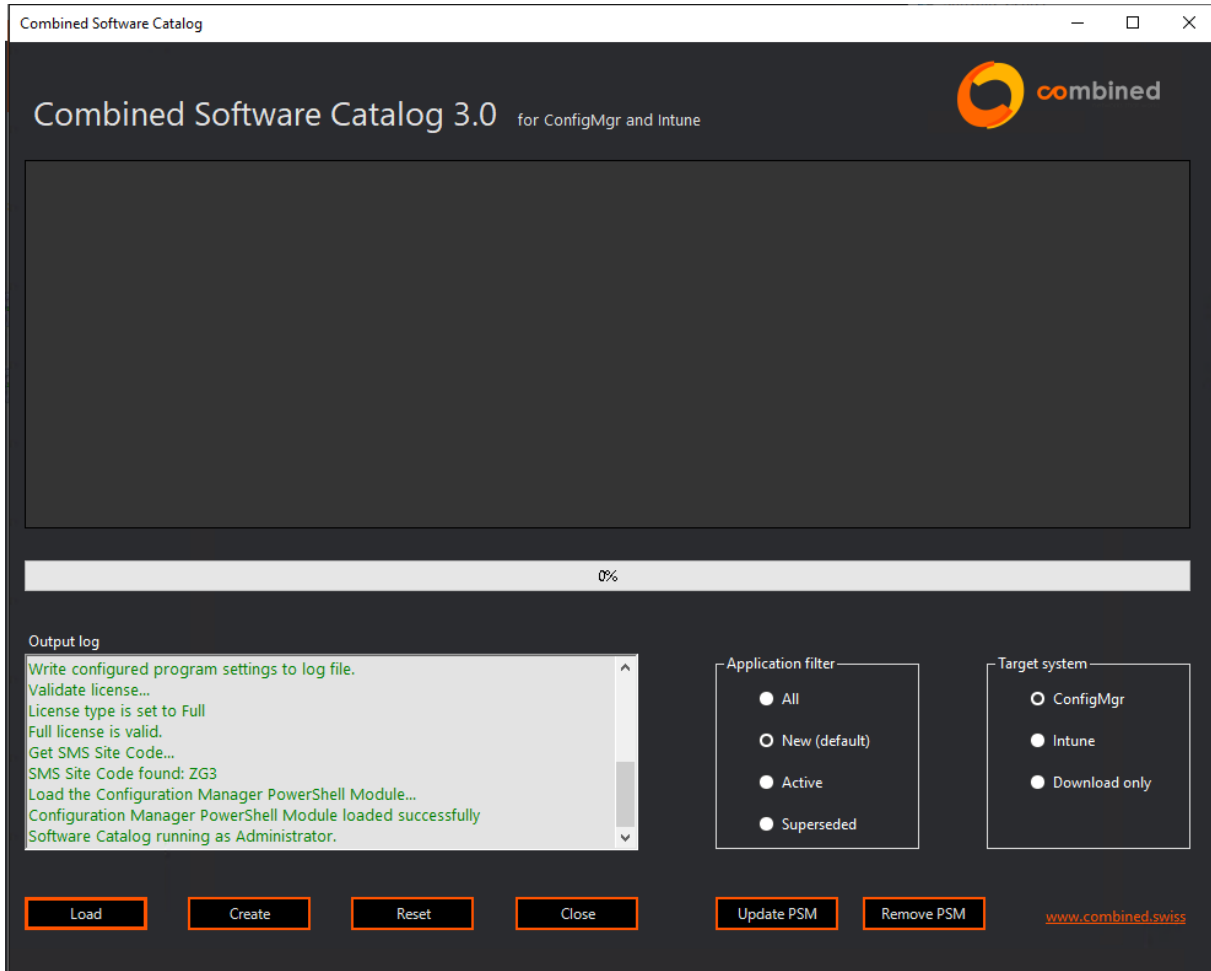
Combined Software Catalog

Combined Software Catalog 3.0 for ConfigMgr and Intune

combined

0%

Output log

Write configured program settings to log file.
Validate license...
License type is set to Full
Full license is valid.
Get SMS Site Code...
SMS Site Code found: ZG3
Load the Configuration Manager PowerShell Module...
Configuration Manager PowerShell Module loaded successfully
Software Catalog running as Administrator.

Application filter
All
New (default)
Active
Superseded

Target system
ConfigMgr
Intune
Download only

Load
Create
Reset
Close
Update PSM
Remove PSM

www.combined.swiss